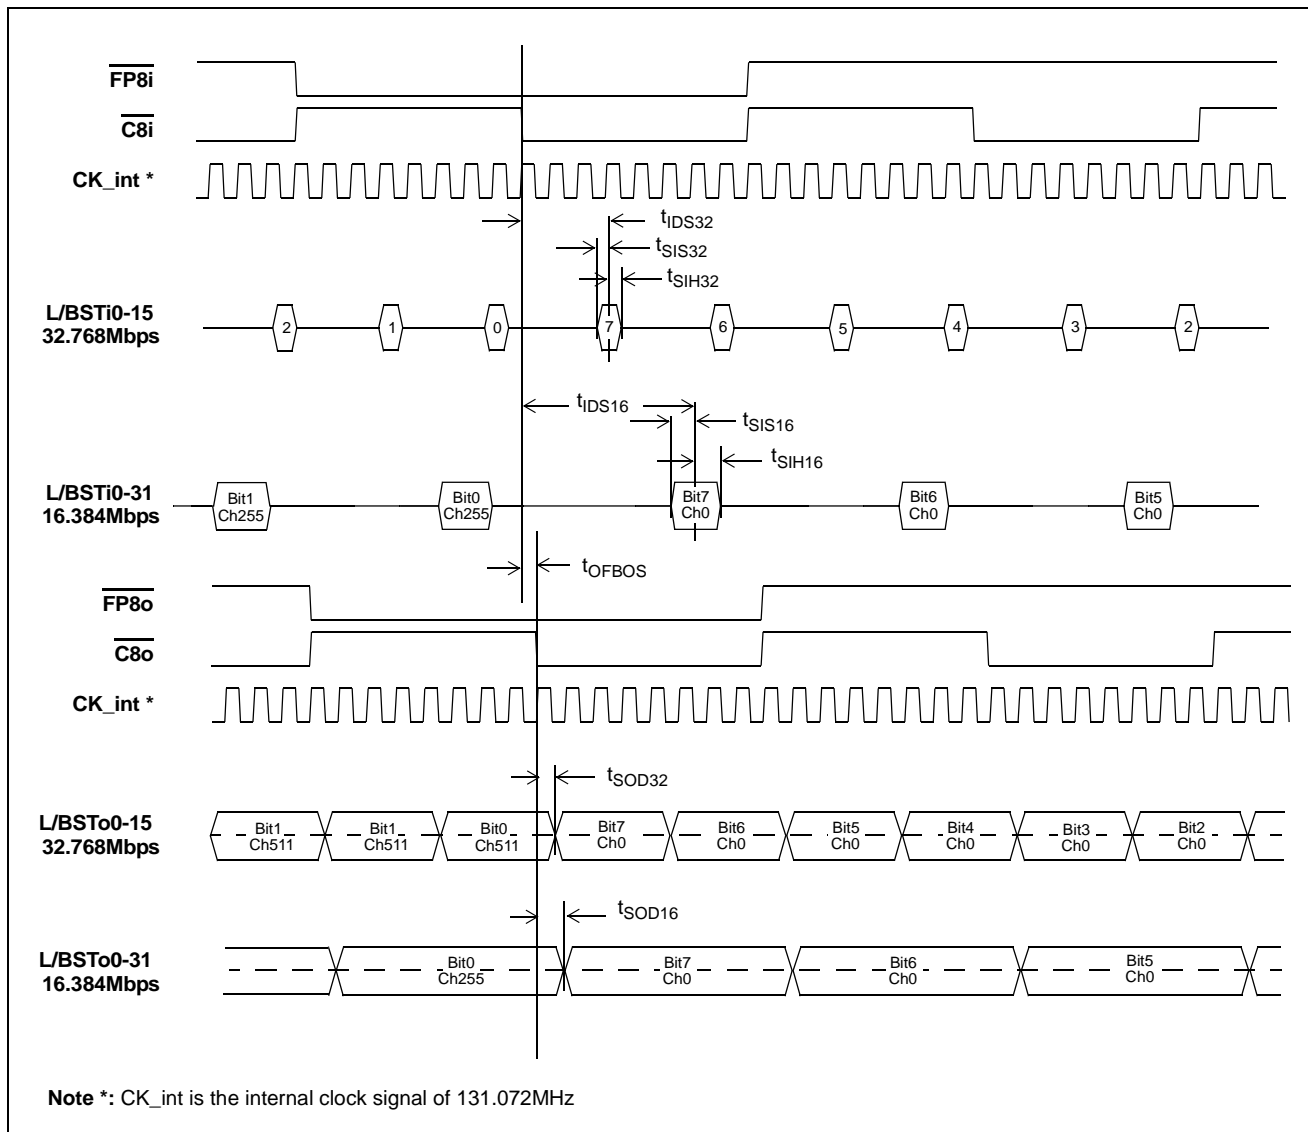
$\overline{\text{FP8i}}$

$\overline{\text{C8i}}$

CK_int *

$t_{IDS32}$

$t_{SIS32}$

$t_{SIH32}$

L/BSTi0-15
32.768Mbps

2 1 0 7 6 5 4 3 2

$t_{IDS16}$

$t_{SIS16}$

$t_{SIH16}$

L/BSTi0-31
16.384Mbps

Bit1 Ch255

Bit0 Ch255

Bit7 Ch0

Bit6 Ch0

Bit5 Ch0

$t_{OFBOS}$

$\overline{\text{FP8o}}$

$\overline{\text{C8o}}$

CK_int *

$t_{SOD32}$

L/BSTo0-15
32.768Mbps

Bit1 Ch511

Bit1 Ch511

Bit0 Ch511

Bit7 Ch0

Bit6 Ch0

Bit5 Ch0

Bit4 Ch0

Bit3 Ch0

Bit2 Ch0

$t_{SOD16}$

L/BSTo0-31
16.384Mbps

Bit0 Ch255

Bit7 Ch0

Bit6 Ch0

Bit5 Ch0

**Note *:** CK_int is the internal clock signal of 131.072MHz